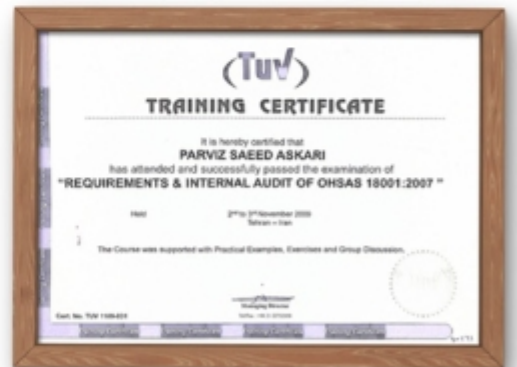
(TUV)

TRAINING CERTIFICATE

It is hereby certified that
PARVIZ SAEED ASKARI
has attended and successfully passed the examination of
"REQUIREMENTS & INTERNAL AUDIT OF OHSAS 18001:2007"

Held
2nd to 3rd November 2009
Tehran – Iran

The Course was supported with Practical Examples, Exercises and Group Discussion.

Managing Director

Cert. No. TUV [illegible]

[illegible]